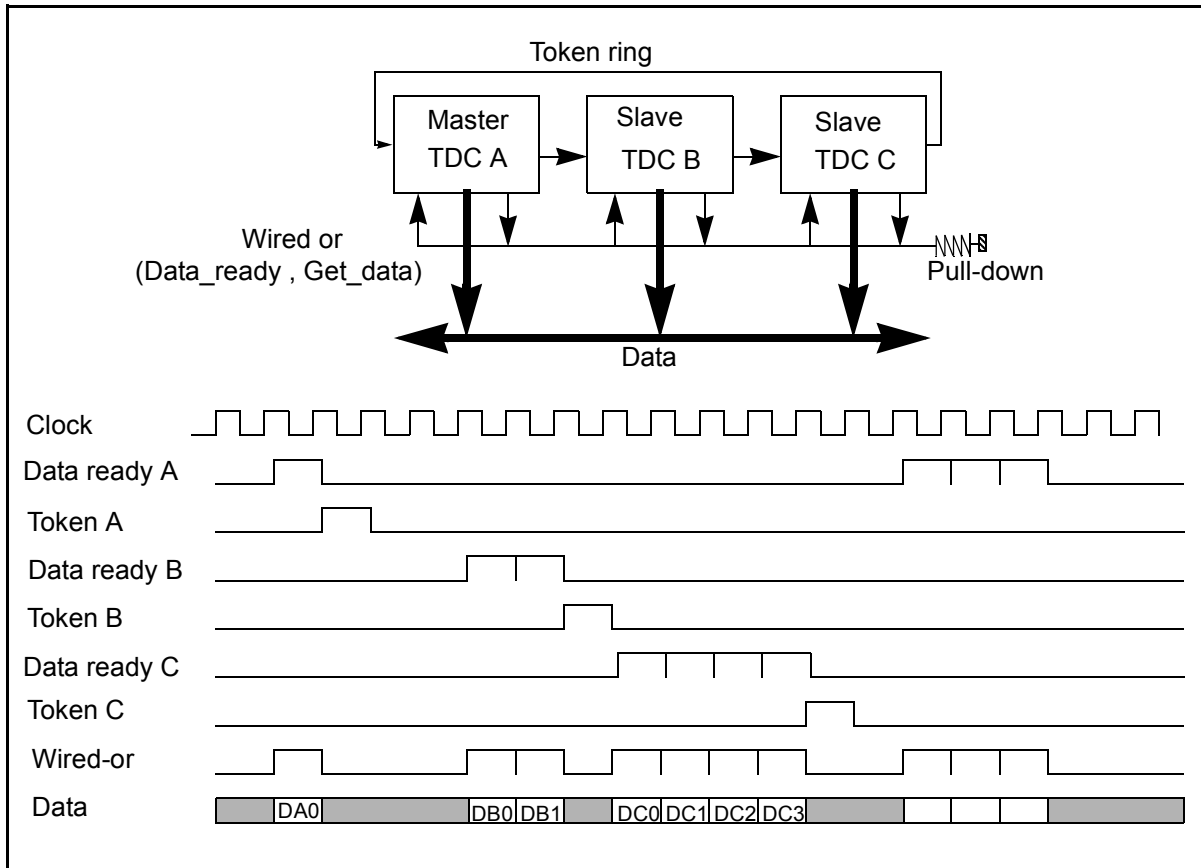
Token ring

Master TDC A

Slave TDC B

Slave TDC C

Wired or (Data_ready , Get_data)

Pull-down

Data

Clock

Data ready A

Token A

Data ready B

Token B

Data ready C

Token C

Wired-or

Data

DA0

DB0 DB1

DC0 DC1 DC2 DC3